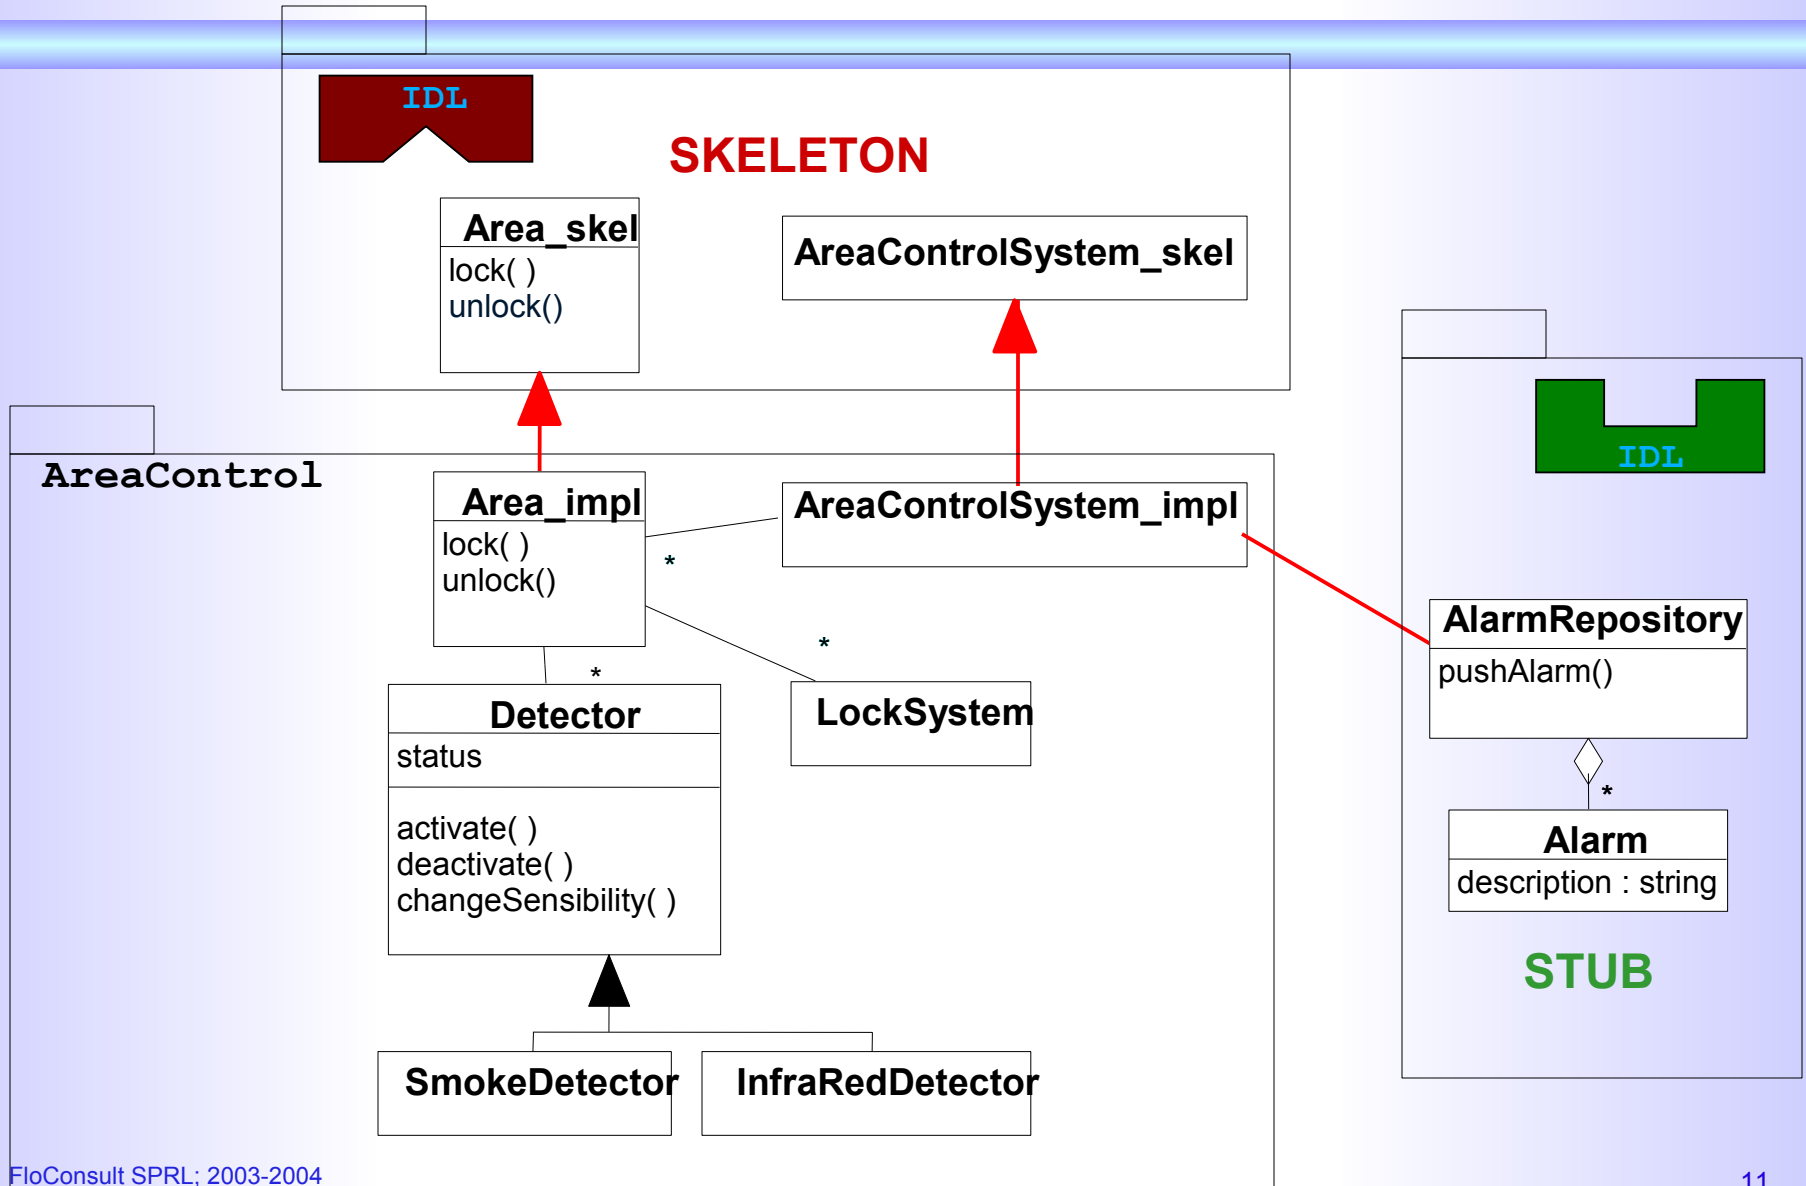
IDL

SKELETON

Area_skel
lock( )
unlock()

AreaControlSystem_skel

IDL

AreaControl

Area_impl
lock( )
unlock()

AreaControlSystem_impl

*

*

*

Detector
status

activate( )
deactivate( )
changeSensibility( )

LockSystem

AlarmRepository
pushAlarm()

*

Alarm
description : string

STUB

SmokeDetector

InfraRedDetector

FloConsult SPRL; 2003-2004

11